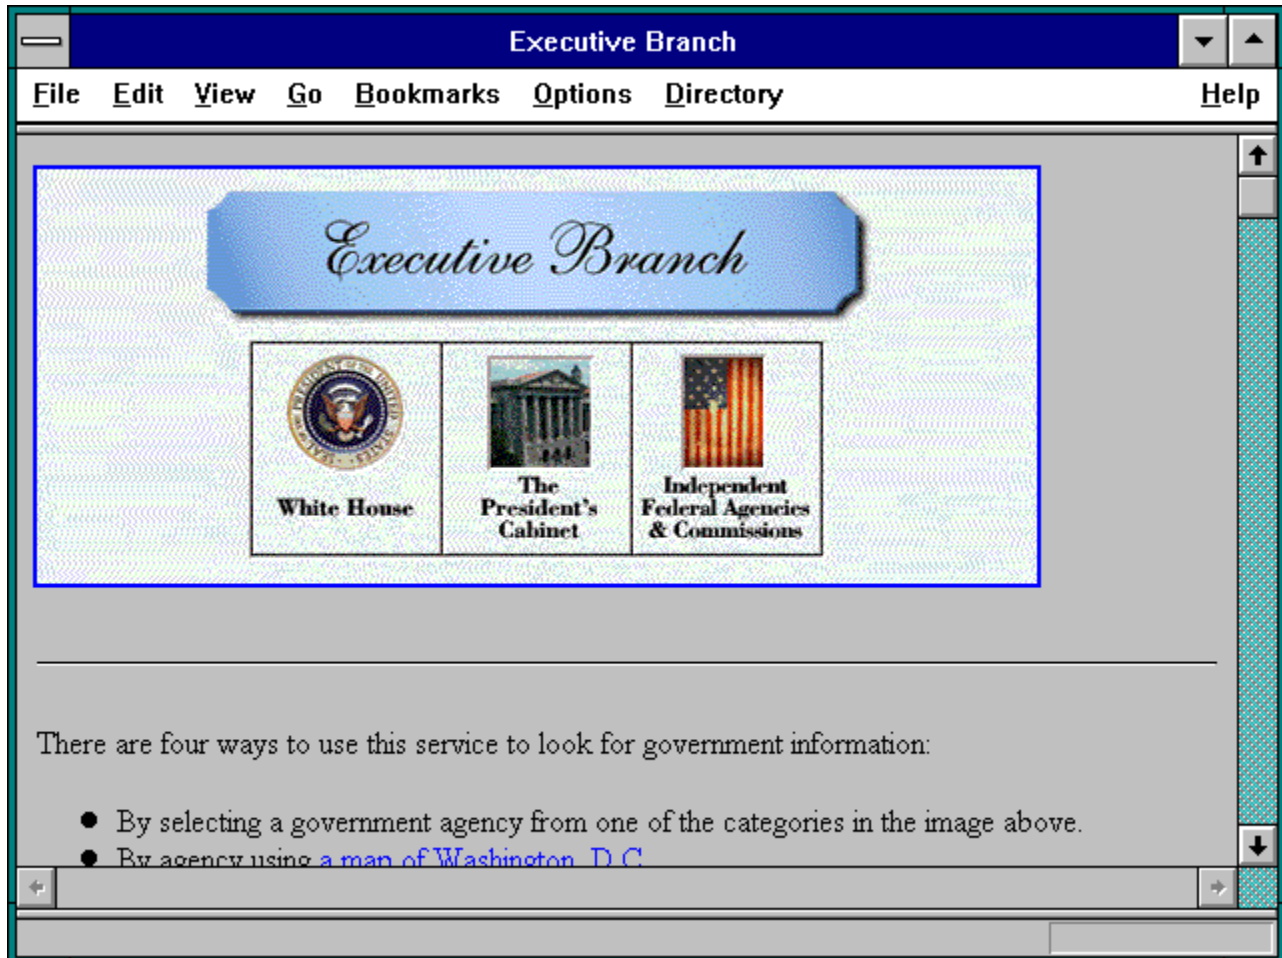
Executive Branch

File Edit View Go Bookmarks Options Directory Help

Executive Branch

White House

The President's Cabinet

Independent Federal Agencies & Commissions

There are four ways to use this service to look for government information:

- By selecting a government agency from one of the categories in the image above.
- By agency using a map of Washington, D.C.